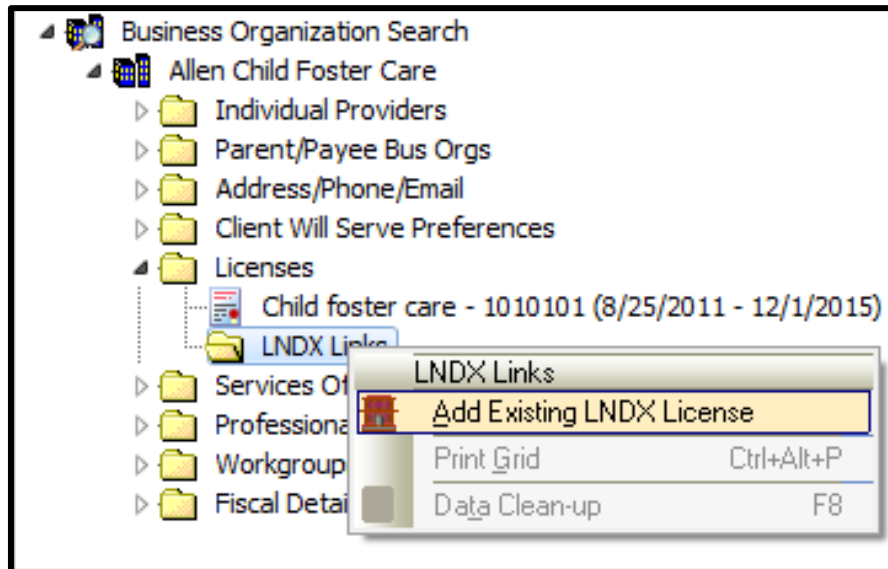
Business Organization Search
Allen Child Foster Care
Individual Providers
Parent/Payee Bus Orgs
Address/Phone/Email
Client Will Serve Preferences
Licenses
Child foster care - 1010101 (8/25/2011 - 12/1/2015)
LNDX Links
Services Of
Professiona
Workgroup
Fiscal Detai

LNDX Links
Add Existing LNDX License
Print Grid Ctrl+Alt+P
Data Clean-up F8